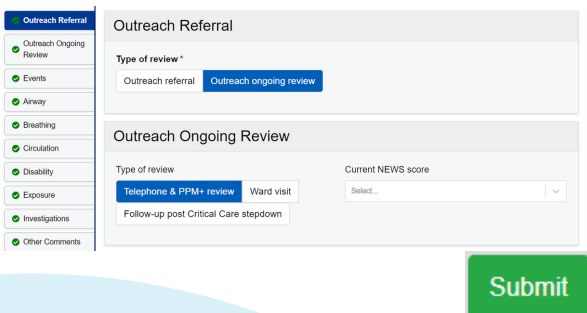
Outreach Referral
Outreach Ongoing Review
Events
Airway
Breathing
Circulation
Disability
Exposure
Investigations
Other Comments

Outreach Referral

Type of review *

Outreach referral
Outreach ongoing review

Outreach Ongoing Review

Type of review

Telephone & PPM+ review
Ward visit
Follow-up post Critical Care stepdown

Current NEWS score

Select...

Submit